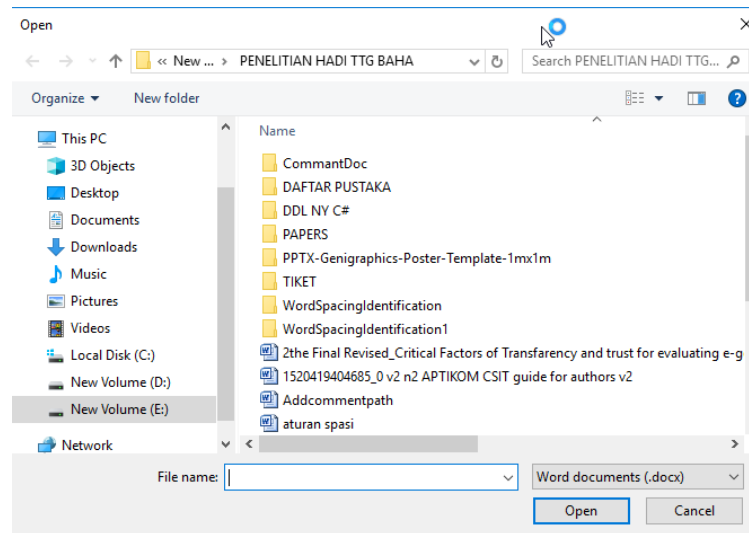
Open

« New ... > PENELITIAN HADI TTG BAHA

Search PENELITIAN HADI TTG...

Organize ▾ New folder

This PC
3D Objects
Desktop
Documents
Downloads
Music
Pictures
Videos
Local Disk (C:)
New Volume (D:)
New Volume (E:)
Network

Name
CommantDoc
DAFTAR PUSTAKA
DDL NY C#
PAPERS
PPTX-Genigraphics-Poster-Template-1mx1m
TIKET
WordSpacingIdentification
WordSpacingIdentification1
2the Final Revised_Critical Factors of Transferancy and trust for evaluating e-g
1520419404685_0 v2 n2 APTIKOM CSIT guide for authors v2
Addcommentpath
aturan spasi

File name:
Word documents (.docx)
Open
Cancel